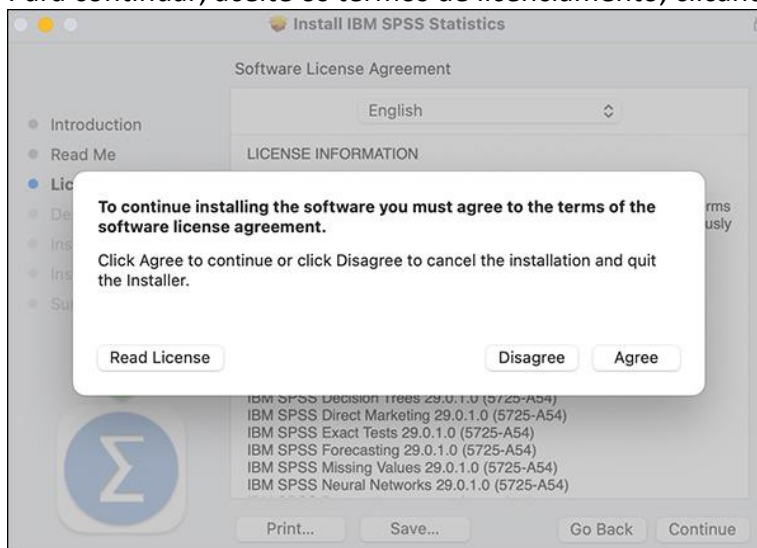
Para continuar, aceite os termos de licenciamento, clicand

Install IBM SPSS Statistics

Software License Agreement

English

Introduction
Read Me
Lic
De
Ins
Ins
Su

LICENSE INFORMATION

rms
usly

To continue installing the software you must agree to the terms of the software license agreement.

Click Agree to continue or click Disagree to cancel the installation and quit the Installer.

Read License

Disagree

Agree

IBM SPSS Decision Trees 29.0.1.0 (5725-A54)
IBM SPSS Direct Marketing 29.0.1.0 (5725-A54)
IBM SPSS Exact Tests 29.0.1.0 (5725-A54)
IBM SPSS Forecasting 29.0.1.0 (5725-A54)
IBM SPSS Missing Values 29.0.1.0 (5725-A54)
IBM SPSS Neural Networks 29.0.1.0 (5725-A54)

Print...

Save...

Go Back

Continue